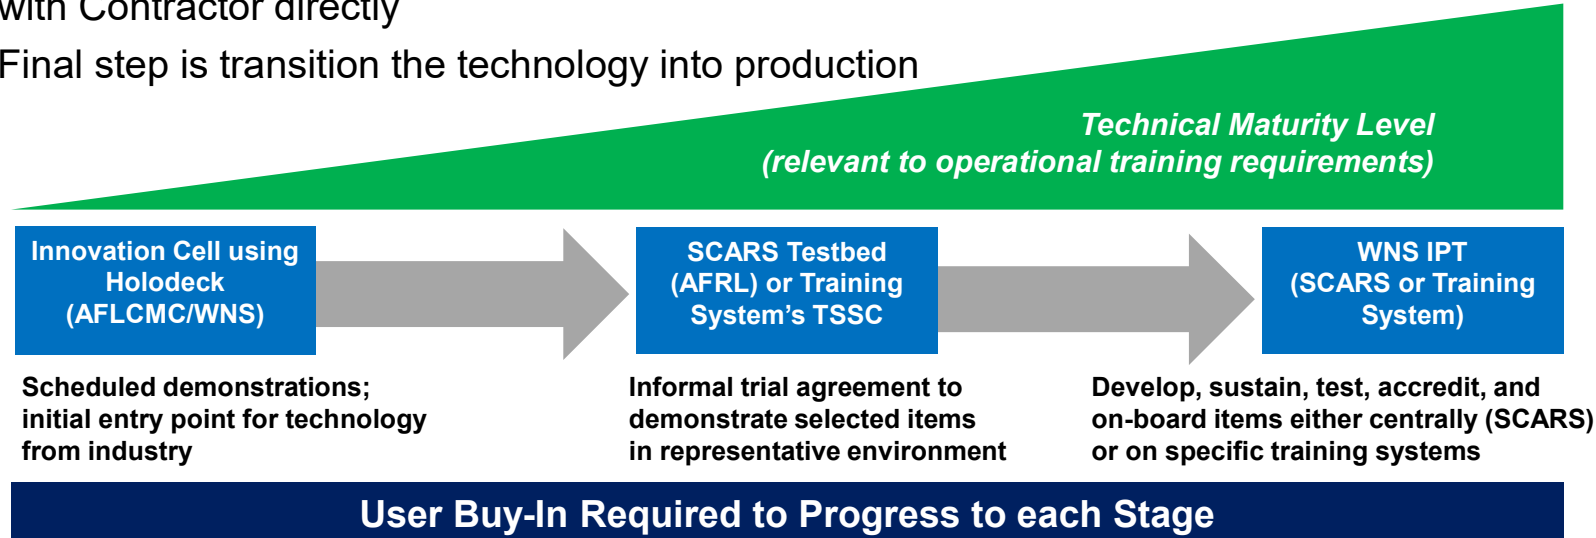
with Contractor directly

Final step is transition the technology into production

Technical Maturity Level
(relevant to operational training requirements)

Innovation Cell using Holodeck (AFLCMC/WNS)

SCARS Testbed (AFRL) or Training System's TSSC

WNS IPT (SCARS or Training System)

Scheduled demonstrations; initial entry point for technology from industry

Informal trial agreement to demonstrate selected items in representative environment

Develop, sustain, test, accredit, and on-board items either centrally (SCARS) or on specific training systems

User Buy-In Required to Progress to each Stage